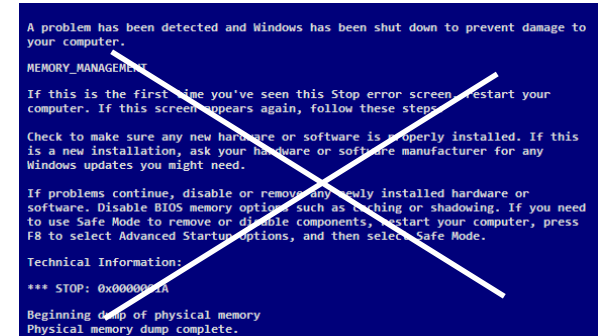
A problem has been detected and Windows has been shut down to prevent damage to your computer.

MEMORY_MANAGEMENT

If this is the first time you've seen this Stop error screen, restart your computer. If this screen appears again, follow these steps:

Check to make sure any new hardware or software is properly installed. If this is a new installation, ask your hardware or software manufacturer for any Windows updates you might need.

If problems continue, disable or remove any newly installed hardware or software. Disable BIOS memory options such as caching or shadowing. If you need to use Safe Mode to remove or disable components, restart your computer, press F8 to select Advanced Startup Options, and then select Safe Mode.

Technical Information:

*** STOP: 0x0000001A

Beginning dump of physical memory
Physical memory dump complete.